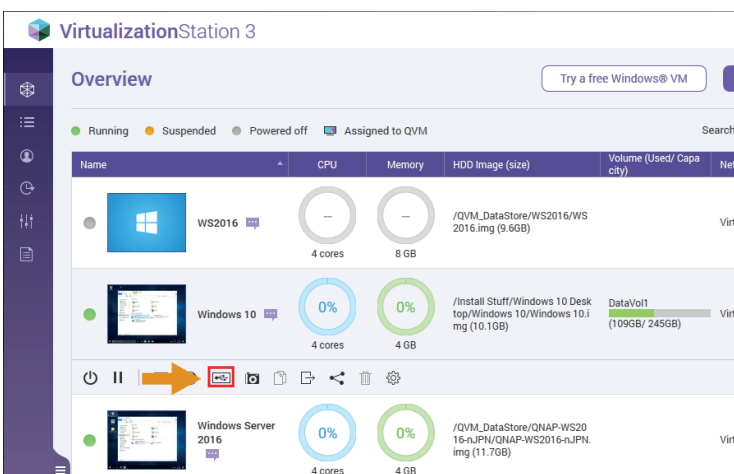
VirtualizationStation 3

Overview

Try a free Windows® VM

Running  Suspended  Powered off  Assigned to QVM

Search

| Name | CPU | Memory | HDD Image (size) | Volume (Used/ Capacity) | Net |
|---|---|---|---|---|---|
| WS2016 | – 4 cores | – 8 GB | /QVM_DataStore/WS2016/WS2016.img (9.6GB) | | Virt |
| Windows 10 | 0% 4 cores | 0% 4 GB | /Install Stuff/Windows 10 Desktop/Windows 10/Windows 10.img (10.1GB) | DataVol1 (109GB/ 425GB) | Virt |
| Windows Server 2016 | 0% 4 cores | 0% 4 GB | /QVM_DataStore/QNAP-WS2016-nJPN/QNAP-WS2016-nJPN.img (11.7GB) | | Virt |